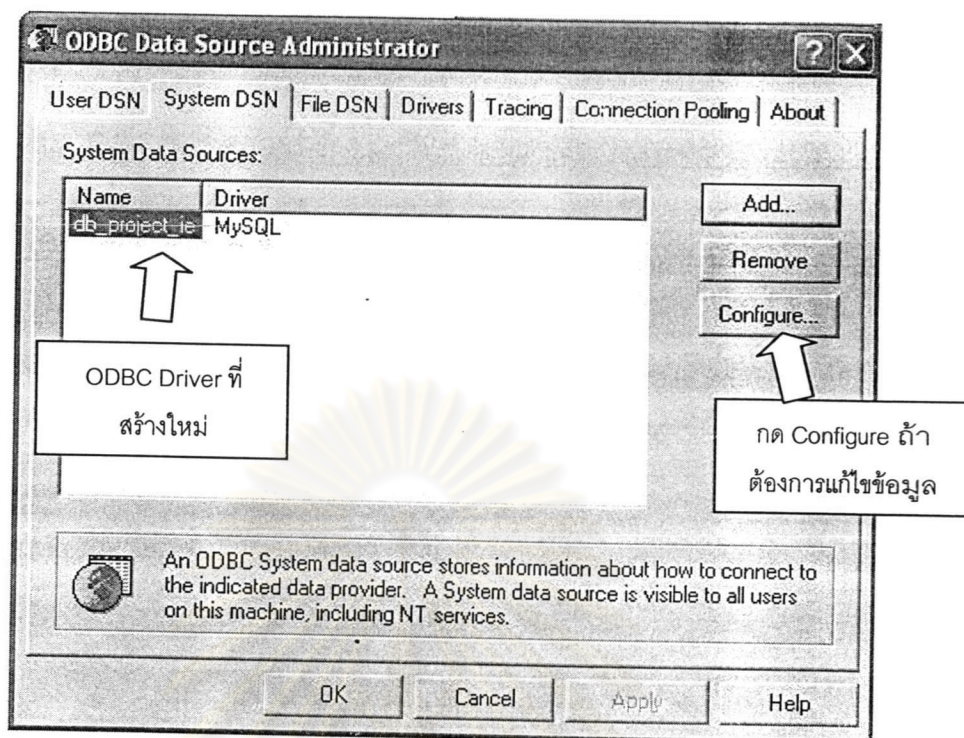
ODBC Data Source Administrator

User DSN System DSN File DSN Drivers Tracing Connection Pooling About

System Data Sources:

| Name | Driver |
|---|---|
| db_project_ie | MySQL |

Add...

Remove

Configure...

ODBC Driver ที่สร้างใหม่

กด Configure ถ้าต้องการแก้ไขข้อมูล

An ODBC System data source stores information about how to connect to the indicated data provider. A System data source is visible to all users on this machine, including NT services.

OK Cancel Apply Help